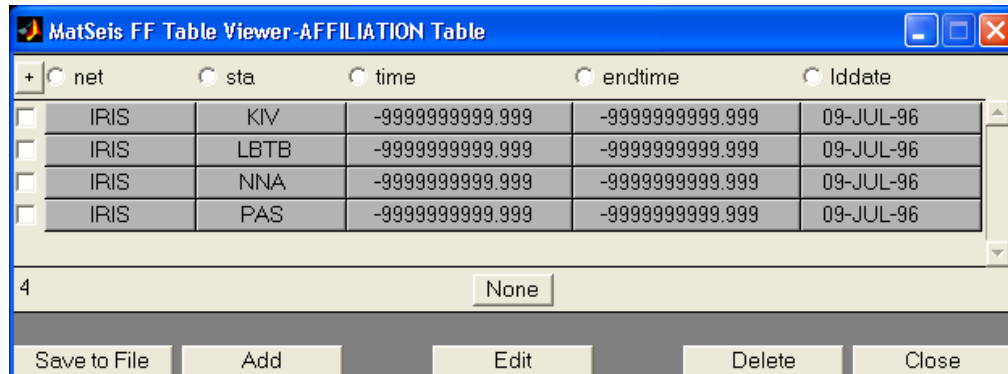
MatSeis FF Table Viewer-AFFILIATION Table

+ net sta time endtime lddate

| net | sta | time | endtime | lddate |
|---|---|---|---|---|
| IRIS | KIV | -9999999999.999 | -9999999999.999 | 09-JUL-96 |
| IRIS | LBTB | -9999999999.999 | -9999999999.999 | 09-JUL-96 |
| IRIS | NNA | -9999999999.999 | -9999999999.999 | 09-JUL-96 |
| IRIS | PAS | -9999999999.999 | -9999999999.999 | 09-JUL-96 |

4 None

Save to File Add Edit Delete Close